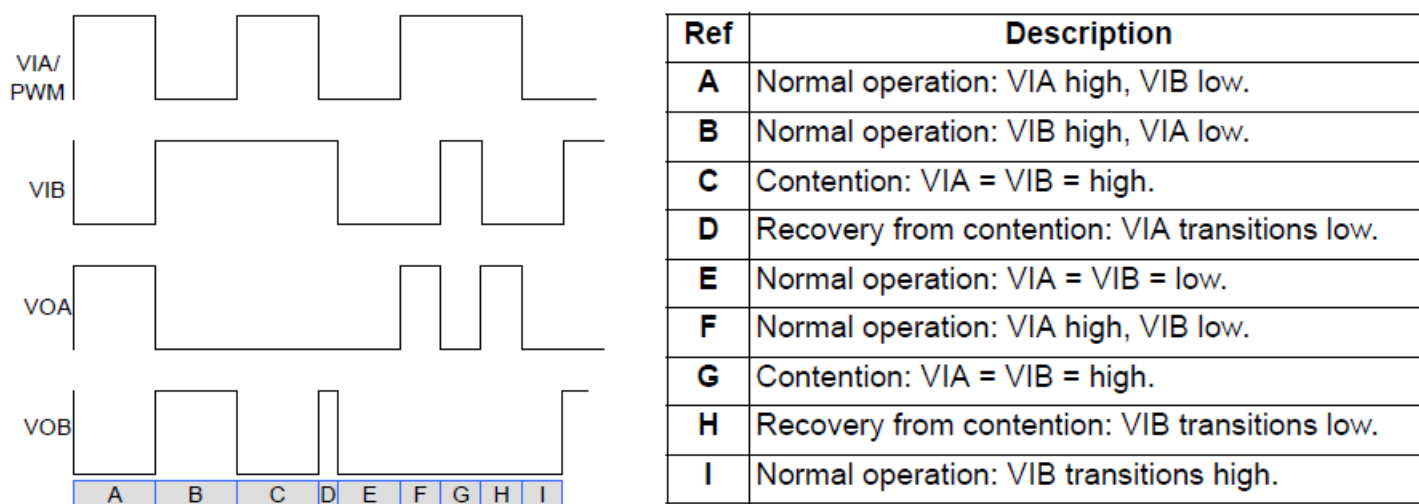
VIA/
PWM

VIB

VOA

VOB

| A | B | C | D | E | F | G | H | I |
|---|---|---|---|---|---|---|---|---|

| Ref | Description |
|---|---|
| A | Normal operation: VIA high, VIB low. |
| B | Normal operation: VIB high, VIA low. |
| C | Contention: VIA = VIB = high. |
| D | Recovery from contention: VIA transitions low. |
| E | Normal operation: VIA = VIB = low. |
| F | Normal operation: VIA high, VIB low. |
| G | Contention: VIA = VIB = high. |
| H | Recovery from contention: VIB transitions low. |
| I | Normal operation: VIB transitions high. |